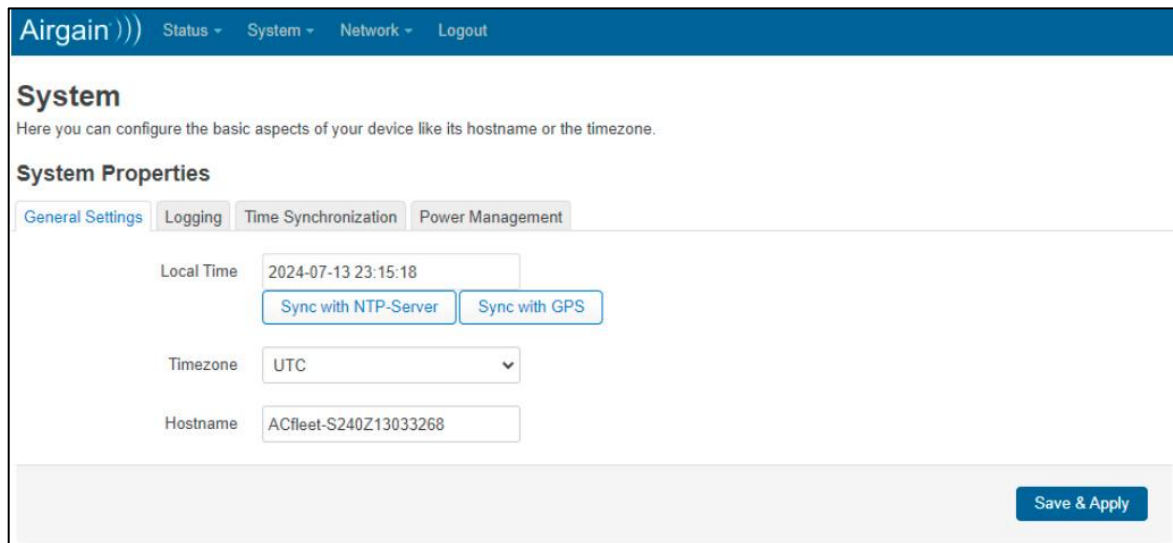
Airgain))) Status ▾ System ▾ Network ▾ Logout

System

Here you can configure the basic aspects of your device like its hostname or the timezone.

System Properties

General Settings | Logging | Time Synchronization | Power Management

Local Time 2024-07-13 23:15:18

Sync with NTP-Server | Sync with GPS

Timezone UTC

Hostname ACfleet-S240Z13033268

Save & Apply